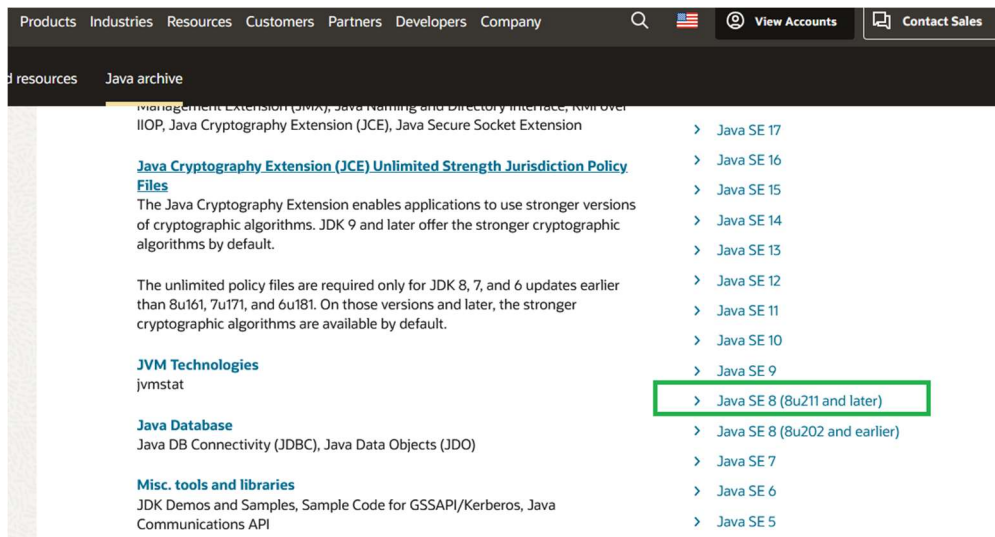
Products Industries Resources Customers Partners Developers Company

View Accounts

Contact Sales

d resources Java archive

Management Extension (JMX), Java Naming and Directory Interface, RMI over IIOP, Java Cryptography Extension (JCE), Java Secure Socket Extension

Java Cryptography Extension (JCE) Unlimited Strength Jurisdiction Policy Files
The Java Cryptography Extension enables applications to use stronger versions of cryptographic algorithms. JDK 9 and later offer the stronger cryptographic algorithms by default.

The unlimited policy files are required only for JDK 8, 7, and 6 updates earlier than 8u161, 7u171, and 6u181. On those versions and later, the stronger cryptographic algorithms are available by default.

JVM Technologies
jvmstat

Java Database
Java DB Connectivity (JDBC), Java Data Objects (JDO)

Misc. tools and libraries
JDK Demos and Samples, Sample Code for GSSAPI/Kerberos, Java Communications API

Java SE 17
Java SE 16
Java SE 15
Java SE 14
Java SE 13
Java SE 12
Java SE 11
Java SE 10
Java SE 9
Java SE 8 (8u211 and later)
Java SE 8 (8u202 and earlier)
Java SE 7
Java SE 6
Java SE 5